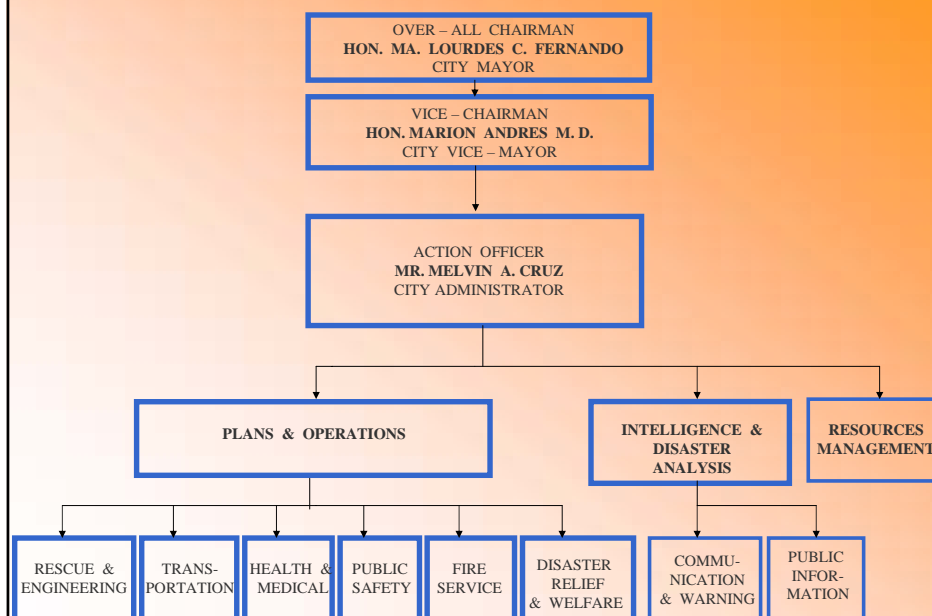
OVER – ALL CHAIRMAN
HON. MA. LOURDES C. FERNANDO
CITY MAYOR

VICE – CHAIRMAN
HON. MARION ANDRES M. D.
CITY VICE – MAYOR

ACTION OFFICER
MR. MELVIN A. CRUZ
CITY ADMINISTRATOR

PLANS & OPERATIONS

INTELLIGENCE & DISASTER ANALYSIS

RESOURCES MANAGEMENT

RESCUE & ENGINEERING

TRANSPORTATION

HEALTH & MEDICAL

PUBLIC SAFETY

FIRE SERVICE

DISASTER RELIEF & WELFARE

COMMUNICATION & WARNING

PUBLIC INFORMATION